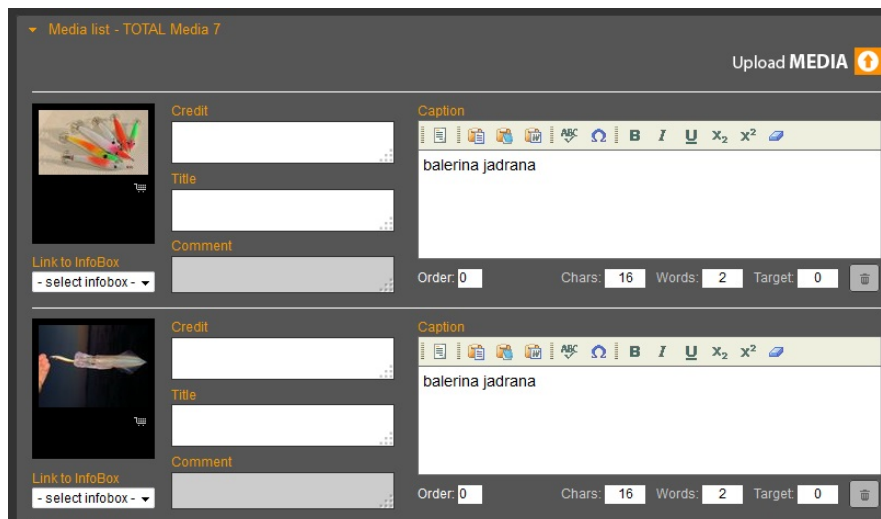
Media list - TOTAL Media 7

Upload MEDIA

Credit

Title

Comment

Link to InfoBox

- select infobox -

Caption

B I U $x_2$ $x^2$

balerina jadrana

Order: 0

Chars: 16

Words: 2

Target: 0

Credit

Title

Comment

Link to InfoBox

- select infobox -

Caption

B I U $x_2$ $x^2$

balerina jadrana

Order: 0

Chars: 16

Words: 2

Target: 0